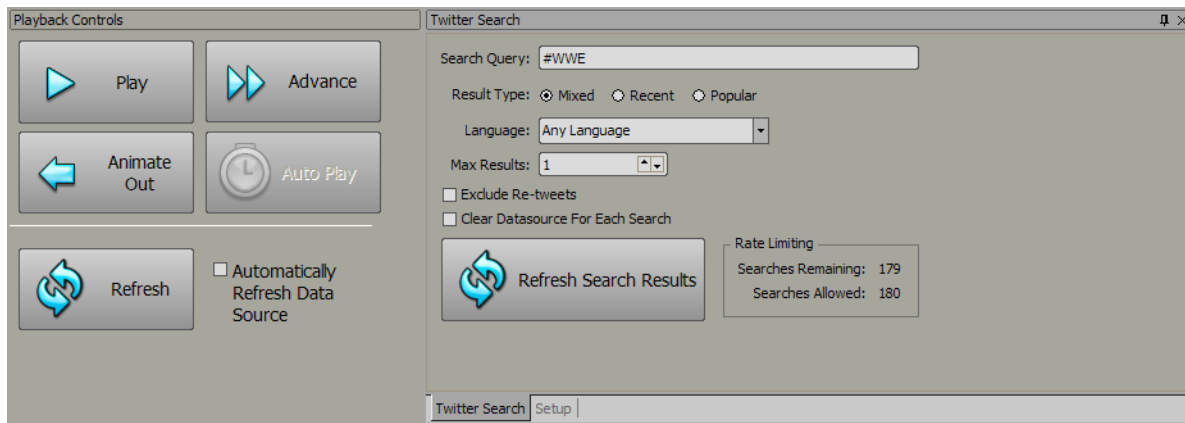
Playback Controls

Play

Advance

Animate Out

Auto Play

Refresh

Automatically Refresh Data Source

Twitter Search

Search Query: #WWE

Result Type: Mixed Recent Popular

Language: Any Language

Max Results: 1

Exclude Re-tweets

Clear Datasource For Each Search

Refresh Search Results

Rate Limiting

Searches Remaining: 179

Searches Allowed: 180

Twitter Search | Setup